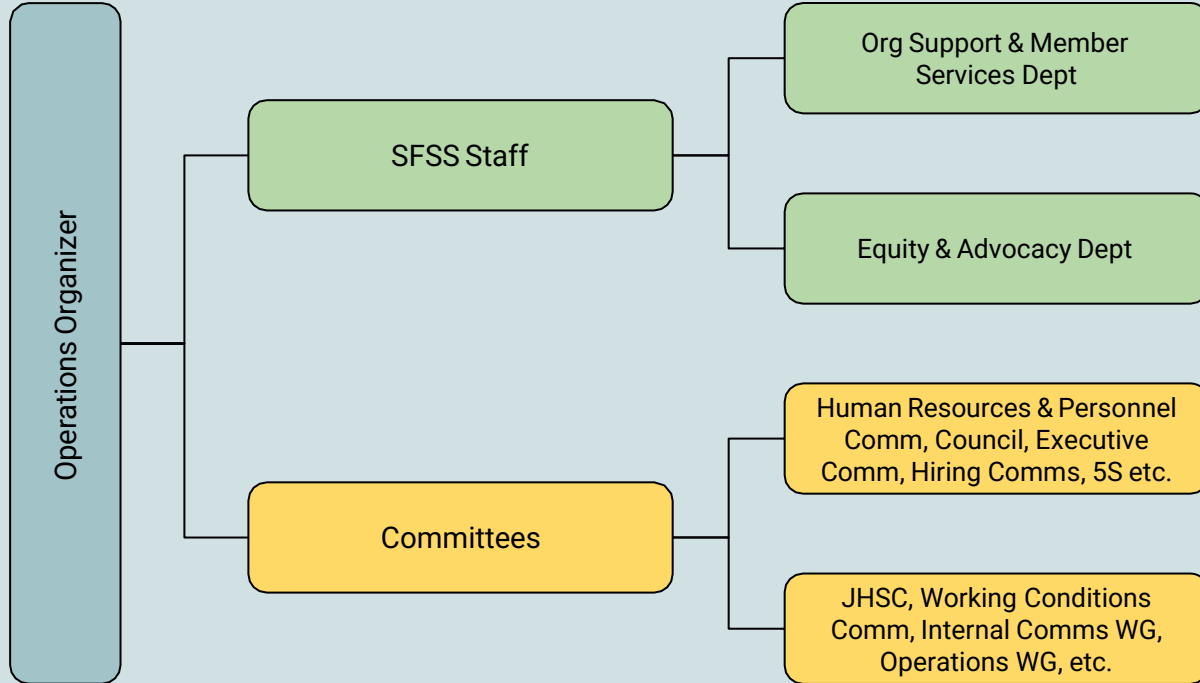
Operations Organizer

SFSS Staff

Org Support & Member Services Dept

Equity & Advocacy Dept

Committees

Human Resources & Personnel Comm, Council, Executive Comm, Hiring Comms, 5S etc.

JHSC, Working Conditions Comm, Internal Comms WG, Operations WG, etc.